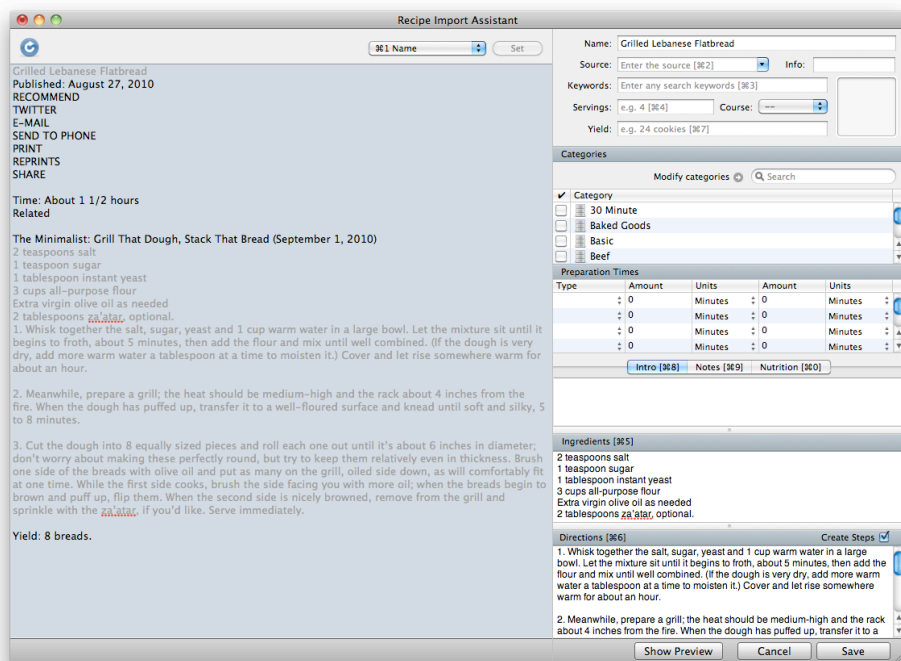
Recipe Import Assistant

⌘1 Name
Set

Grilled Lebanese Flatbread
Published: August 27, 2010
RECOMMEND
TWITTER
E-MAIL
SEND TO PHONE
PRINT
REPRINTS
SHARE

Time: About 1 1/2 hours
Related

The Minimalist: Grill That Dough, Stack That Bread (September 1, 2010)
2 teaspoons salt
1 teaspoon sugar
1 tablespoon instant yeast
3 cups all-purpose flour
Extra virgin olive oil as needed
2 tablespoons za'atar, optional.
1. Whisk together the salt, sugar, yeast and 1 cup warm water in a large bowl. Let the mixture sit until it begins to froth, about 5 minutes, then add the flour and mix until well combined. (If the dough is very dry, add more warm water a tablespoon at a time to moisten it.) Cover and let rise somewhere warm for about an hour.

2. Meanwhile, prepare a grill; the heat should be medium-high and the rack about 4 inches from the fire. When the dough has puffed up, transfer it to a well-floured surface and knead until soft and silky, 5 to 8 minutes.

3. Cut the dough into 8 equally sized pieces and roll each one out until it's about 6 inches in diameter; don't worry about making these perfectly round, but try to keep them relatively even in thickness. Brush one side of the breads with olive oil and put as many on the grill, oiled side down, as will comfortably fit at one time. While the first side cooks, brush the side facing you with more oil; when the breads begin to brown and puff up, flip them. When the second side is nicely browned, remove from the grill and sprinkle with the za'atar, if you'd like. Serve immediately.

Yield: 8 breads.

Name: Grilled Lebanese Flatbread
Source: Enter the source [⌘2]
Info:
Keywords: Enter any search keywords [⌘3]
Servings: e.g. 4 [⌘4]
Course: ---
Yield: e.g. 24 cookies [⌘7]

Categories
Modify categories
Search

| ✔ | Category |
|---|---|
| | 30 Minute |
| | Baked Goods |
| | Basic |
| | Beef |

Preparation Times

| Type | Amount | Units | Amount | Units |
|---|---|---|---|---|
| | 0 | Minutes | 0 | Minutes |
| | 0 | Minutes | 0 | Minutes |
| | 0 | Minutes | 0 | Minutes |
| | 0 | Minutes | 0 | Minutes |

Intro [⌘8] Notes [⌘9] Nutrition [⌘0]

Ingredients [⌘5]
2 teaspoons salt
1 teaspoon sugar
1 tablespoon instant yeast
3 cups all-purpose flour
Extra virgin olive oil as needed
2 tablespoons za'atar, optional.

Directions [⌘6]
Create Steps
1. Whisk together the salt, sugar, yeast and 1 cup warm water in a large bowl. Let the mixture sit until it begins to froth, about 5 minutes, then add the flour and mix until well combined. (If the dough is very dry, add more warm water a tablespoon at a time to moisten it.) Cover and let rise somewhere warm for about an hour.

2. Meanwhile, prepare a grill; the heat should be medium-high and the rack about 4 inches from the fire. When the dough has puffed up, transfer it to a

Show Preview
Cancel
Save